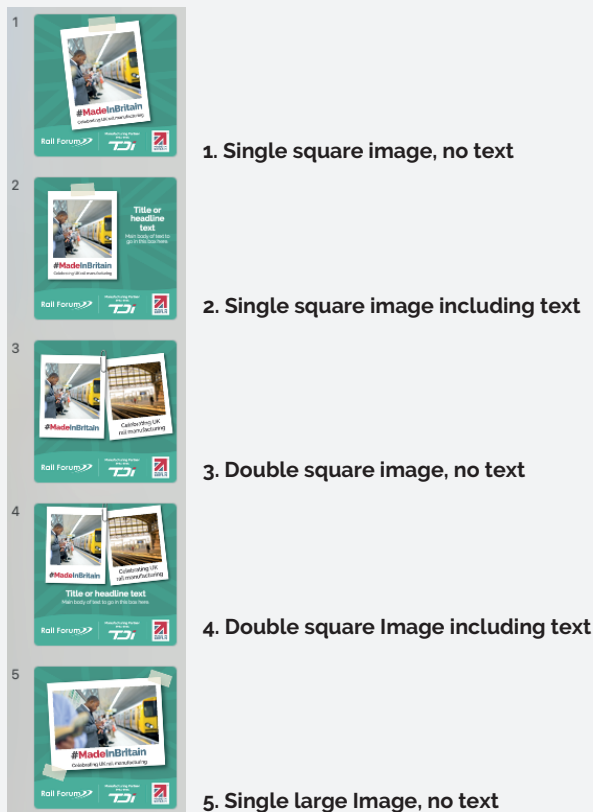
1

#MadeInBritain

Celebrating UK rail manufacturing

Rail Forum

1. Single square image, no text

2

Title or headline text

Main body of text to go in this box here.

#MadeInBritain

Celebrating UK rail manufacturing

Rail Forum

2. Single square image including text

3

#MadeInBritain

Celebrating UK rail manufacturing

Rail Forum

3. Double square image, no text

4

#MadeInBritain

Celebrating UK rail manufacturing

Title or headline text

Main body of text to go in this box here.

Rail Forum

4. Double square Image including text

5

#MadeInBritain

Celebrating UK rail manufacturing

Rail Forum

5. Single large Image, no text